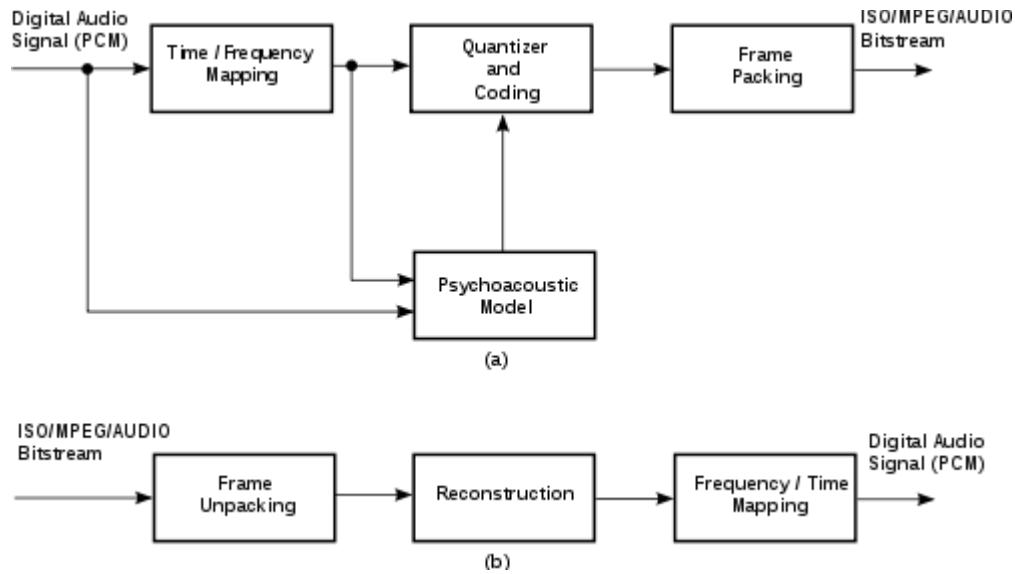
Digital Audio Signal (PCM)

Time / Frequency Mapping

Quantizer and Coding

Frame Packing

ISO/MPEG/AUDIO Bitstream

Psychoacoustic Model

(a)

ISO/MPEG/AUDIO Bitstream

Frame Unpacking

Reconstruction

Frequency / Time Mapping

Digital Audio Signal (PCM)

(b)